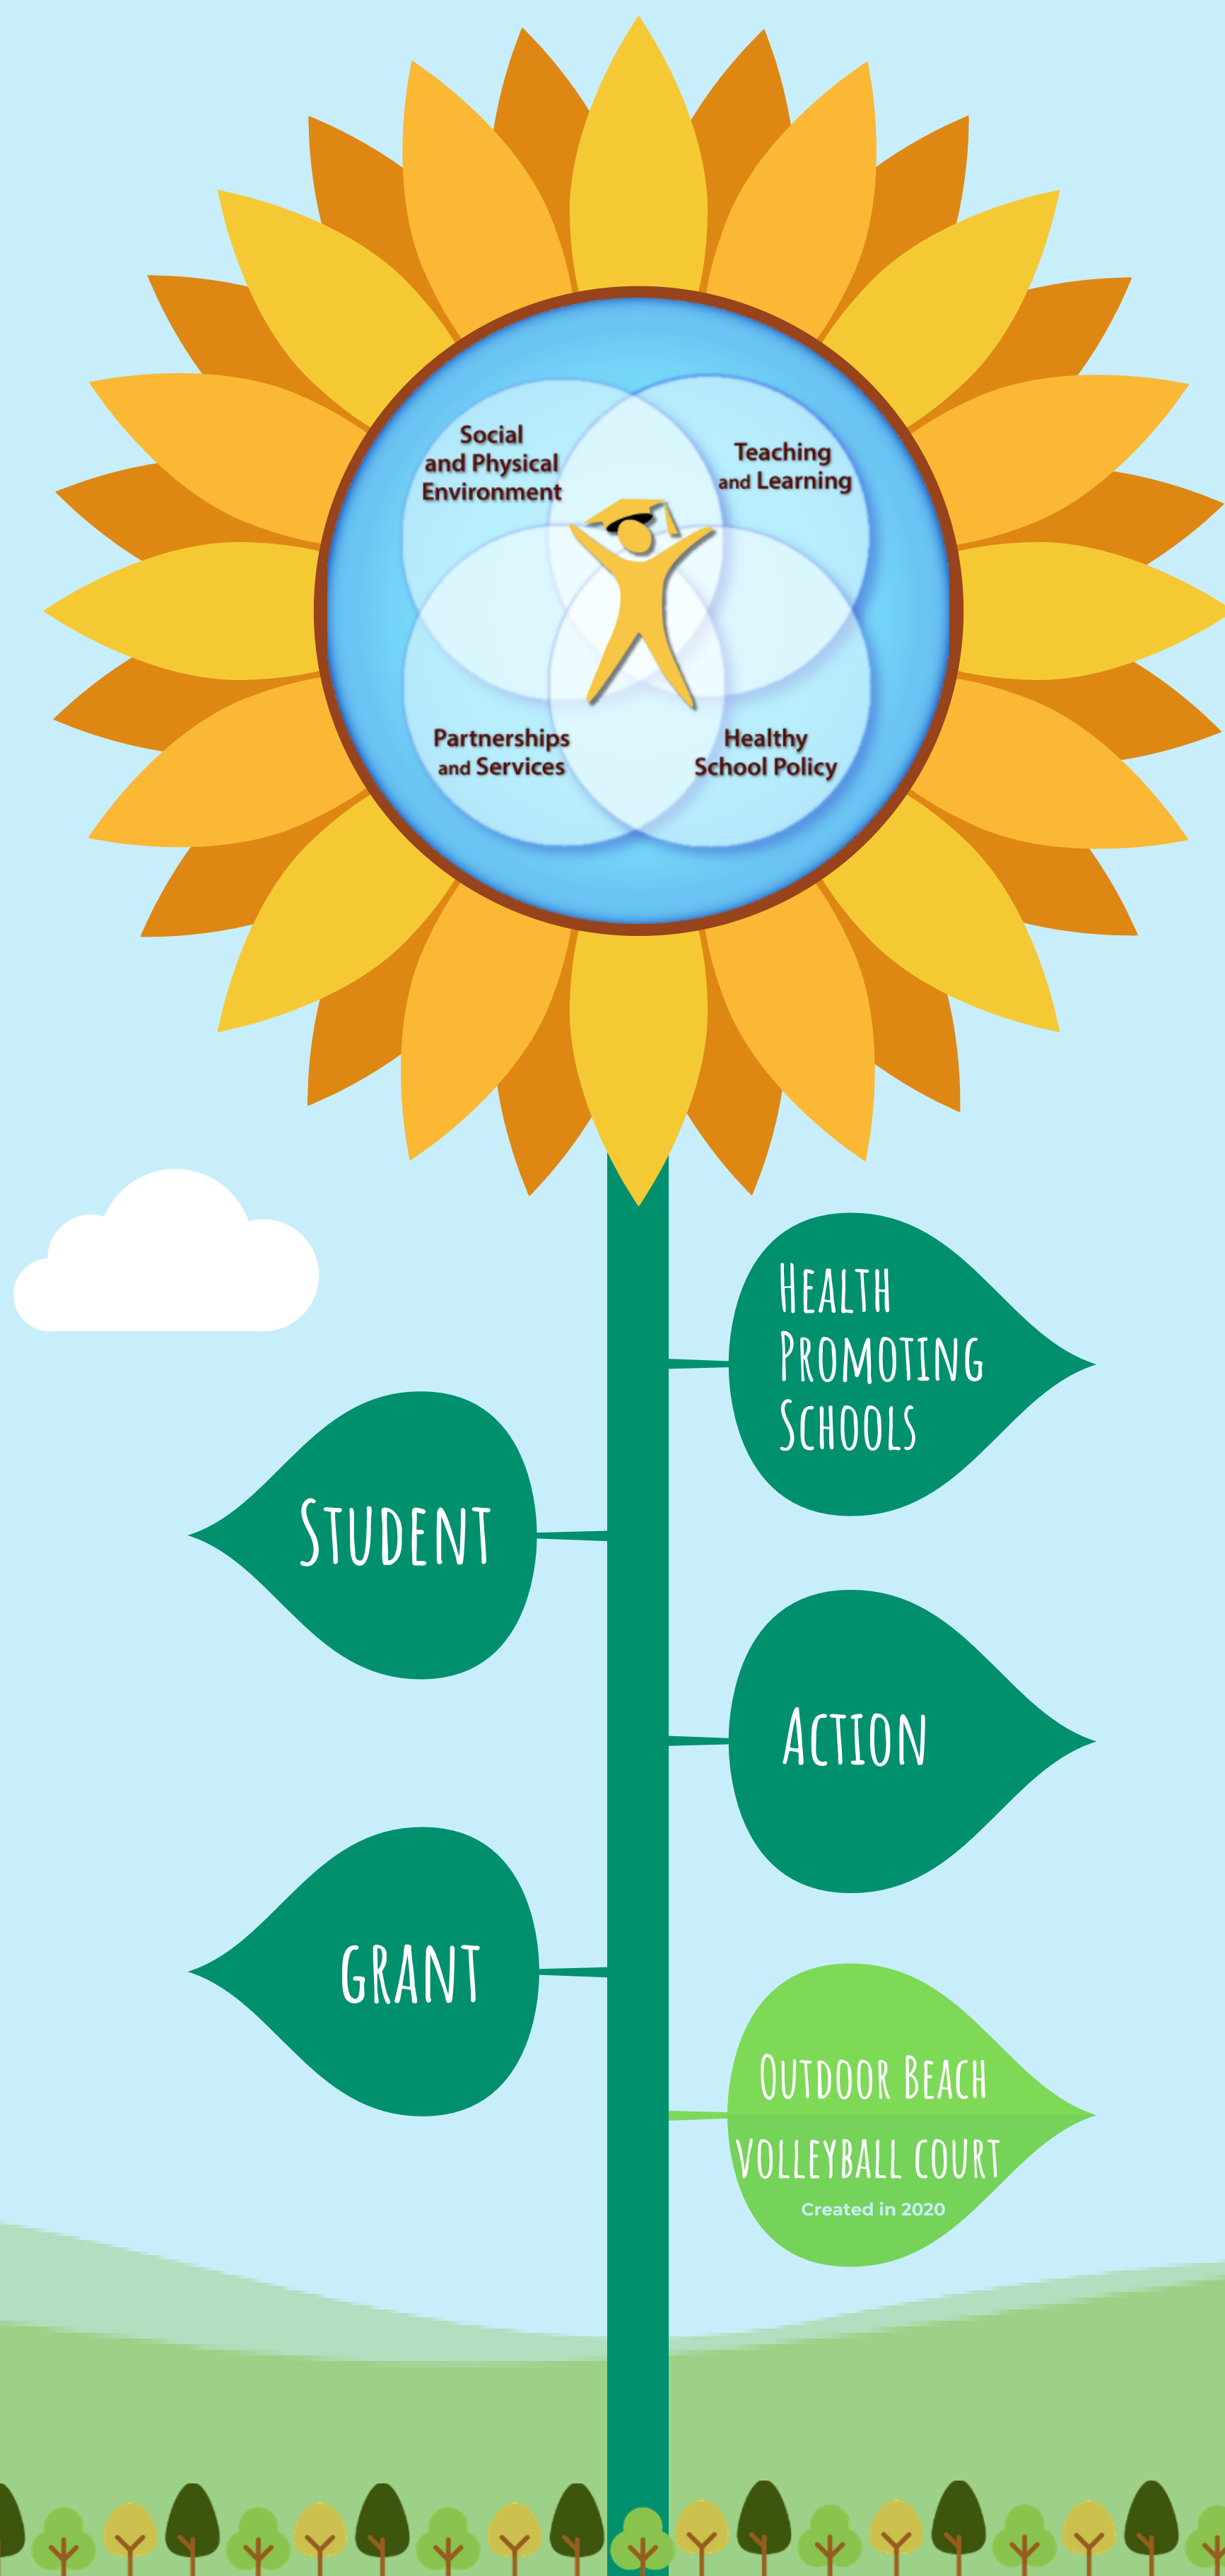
Social and Physical Environment

Teaching and Learning

Partnerships and Services

Healthy School Policy

Health Promoting Schools

Student

Action

Grant

Outdoor Beach volleyball court

Created in 2020